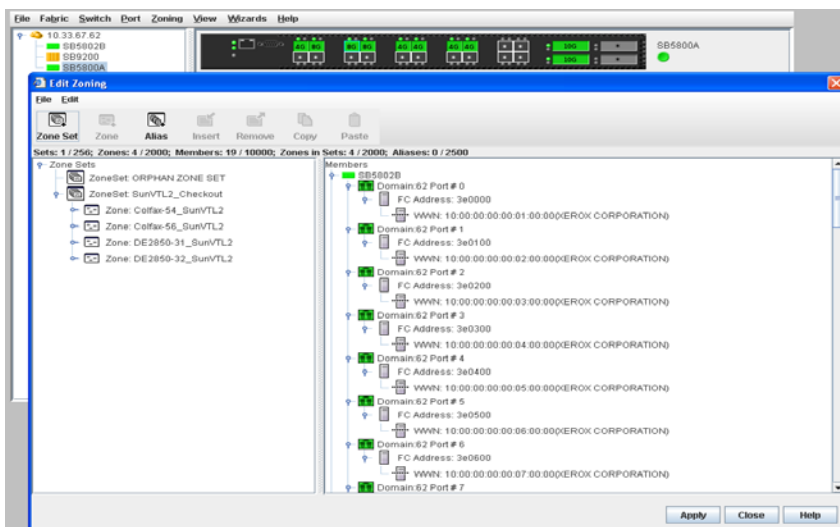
File Fabric Switch Port Zoning View Wizards Help

10.33.67.62
SB5802B
SB9200
SB5800A

SB5800A

Edit Zoning

File Edit

Zone Set Zone Alias Insert Remove Copy Paste

Sets: 1 / 256; Zones: 4 / 2000; Members: 19 / 10000; Zones in Sets: 4 / 2000; Aliases: 0 / 2500

Zone Sets
ZoneSet: ORPHAN ZONE SET
ZoneSet: SunVTL2_Checkout
Zone: Colfax-54_SunVTL2
Zone: Colfax-56_SunVTL2
Zone: DE2850-31_SunVTL2
Zone: DE2850-32_SunVTL2

Members
SB5802B
Domain:62 Port # 0
FC Address: 3e0000
WWN: 10:00:00:00:00:01:00:00(XEROX CORPORATION)
Domain:62 Port # 1
FC Address: 3e0100
WWN: 10:00:00:00:00:02:00:00(XEROX CORPORATION)
Domain:62 Port # 2
FC Address: 3e0200
WWN: 10:00:00:00:00:03:00:00(XEROX CORPORATION)
Domain:62 Port # 3
FC Address: 3e0300
WWN: 10:00:00:00:00:04:00:00(XEROX CORPORATION)
Domain:62 Port # 4
FC Address: 3e0400
WWN: 10:00:00:00:00:05:00:00(XEROX CORPORATION)
Domain:62 Port # 5
FC Address: 3e0500
WWN: 10:00:00:00:00:06:00:00(XEROX CORPORATION)
Domain:62 Port # 6
FC Address: 3e0600
WWN: 10:00:00:00:00:07:00:00(XEROX CORPORATION)
Domain:62 Port # 7

Apply Close Help